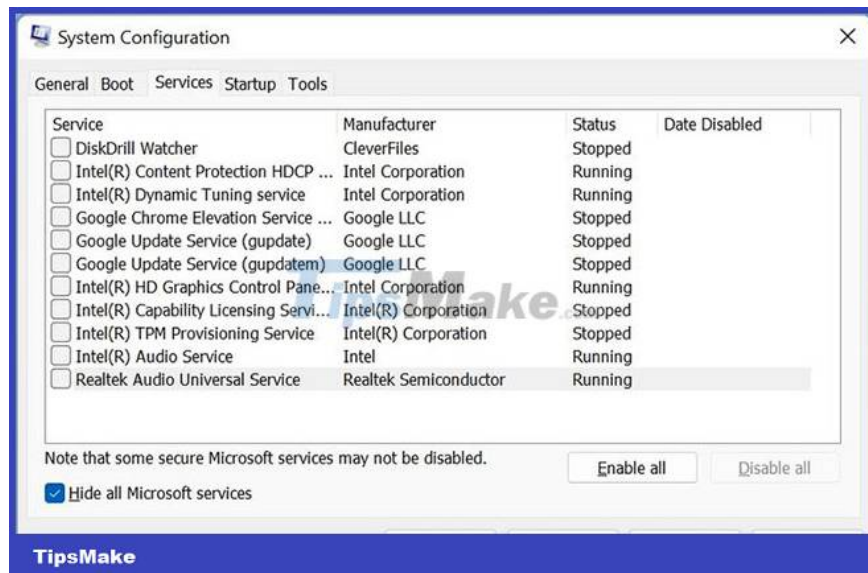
System Configuration

General Boot Services Startup Tools

| Service | Manufacturer | Status | Date Disabled |
|---|---|---|---|
| DiskDrill Watcher | CleverFiles | Stopped | |
| Intel(R) Content Protection HDCP ... | Intel Corporation | Running | |
| Intel(R) Dynamic Tuning service | Intel Corporation | Running | |
| Google Chrome Elevation Service ... | Google LLC | Stopped | |
| Google Update Service (gupdate) | Google LLC | Stopped | |
| Google Update Service (gupdatem) | Google LLC | Stopped | |
| Intel(R) HD Graphics Control Pane... | Intel Corporation | Running | |
| Intel(R) Capability Licensing Servi... | Intel(R) Corporation | Stopped | |
| Intel(R) TPM Provisioning Service | Intel(R) Corporation | Stopped | |
| Intel(R) Audio Service | Intel | Running | |
| Realtek Audio Universal Service | Realtek Semiconductor | Running | |

TipsMake

Note that some secure Microsoft services may not be disabled.

Enable all

Disable all

Hide all Microsoft services

TipsMake